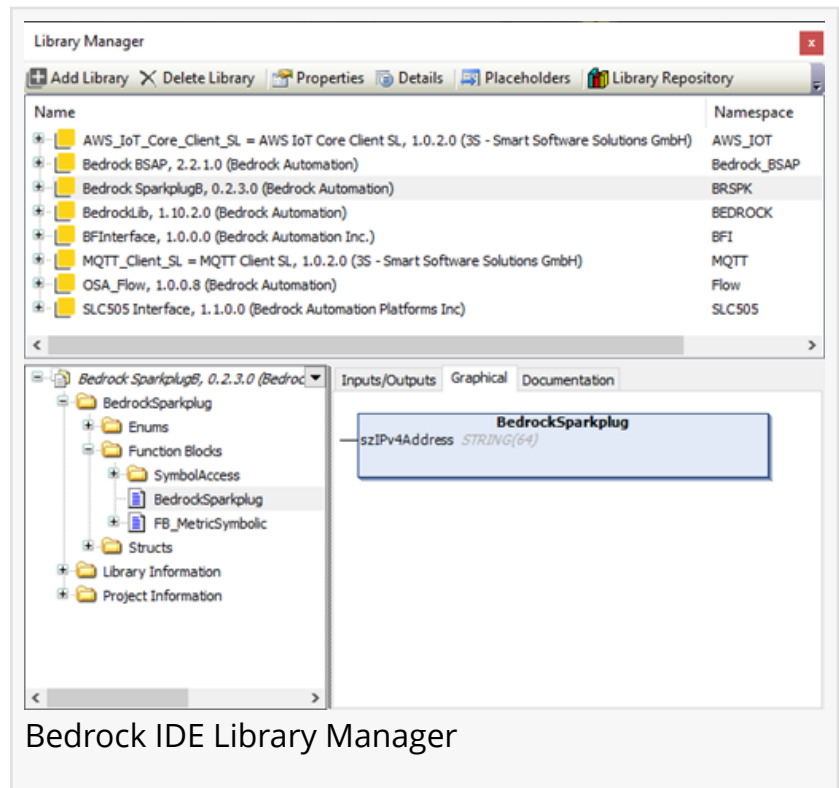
Library Manager

x

Add Library | Delete Library | Properties | Details | Placeholders | Library Repository

| Name | Namespace |
|---|---|
| AWS_IoT_Core_Client_SL = AWS IoT Core Client SL, 1.0.2.0 (3S - Smart Software Solutions GmbH) | AWS_IOT |
| Bedrock BSAP, 2.2.1.0 (Bedrock Automation) | Bedrock_BSAP |
| Bedrock SparkplugB, 0.2.3.0 (Bedrock Automation) | BRSPK |
| BedrockLib, 1.10.2.0 (Bedrock Automation) | BEDROCK |
| BFInterface, 1.0.0.0 (Bedrock Automation Inc.) | BFI |
| MQTT_Client_SL = MQTT Client SL, 1.0.2.0 (3S - Smart Software Solutions GmbH) | MQTT |
| OSA_Flow, 1.0.0.8 (Bedrock Automation) | Flow |
| SLC505 Interface, 1.1.0.0 (Bedrock Automation Platforms Inc) | SLC505 |

Bedrock SparkplugB, 0.2.3.0 (Bedroc

BedrockSparkplug

Enums

Function Blocks

SymbolAccess

BedrockSparkplug

FB_MetricSymbolic

Structs

Library Information

Project Information

Inputs/Outputs | Graphical | Documentation

BedrockSparkplug

szIPv4Address STRING(64)

Bedrock IDE Library Manager